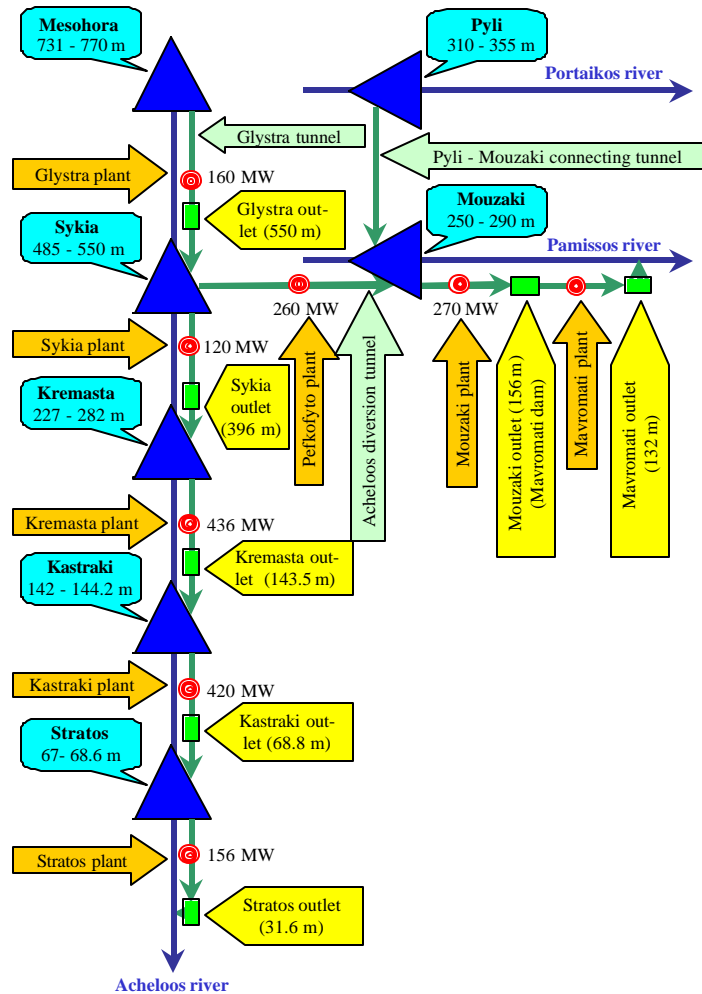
Mesohora
731 - 770 m

Pyli
310 - 355 m

Portaikos river

Glystra tunnel

Pyli - Mouzaki connecting tunnel

Glystra plant

160 MW

Glystra outlet (550 m)

Mouzaki
250 - 290 m

Sykia
485 - 550 m

Pamissos river

260 MW

270 MW

Sykia plant

120 MW

Pefkofyto plant

Acheloos diversion tunnel

Mouzaki plant

Mouzaki outlet (156 m) (Mavromati dam)

Mavromati plant

Mavromati outlet (132 m)

Kremasta
227 - 282 m

Sykia outlet (396 m)

Kremasta plant

436 MW

Kastraki
142 - 144.2 m

Kremasta outlet (143.5 m)

Kastraki plant

420 MW

Stratos
67- 68.6 m

Kastraki outlet (68.8 m)

Stratos plant

156 MW

Stratos outlet (31.6 m)

Acheloos river